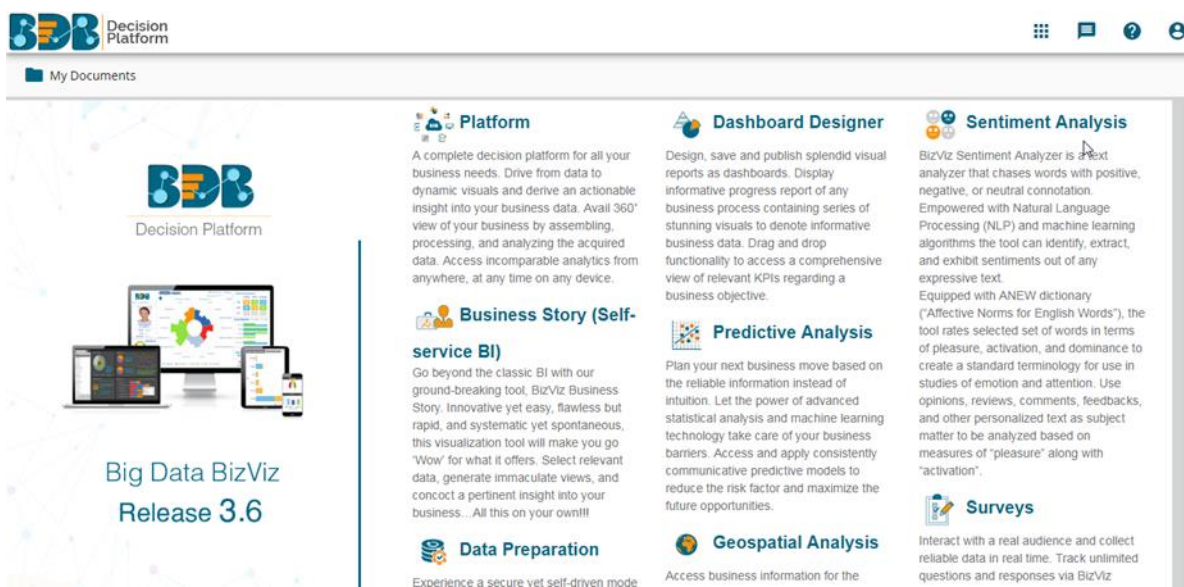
BDB Decision Platform

My Documents

BDB
Decision Platform

Big Data BizViz
Release 3.6

Platform

A complete decision platform for all your business needs. Drive from data to dynamic visuals and derive an actionable insight into your business data. Avail 360° view of your business by assembling, processing, and analyzing the acquired data. Access incomparable analytics from anywhere, at any time on any device.

Business Story (Self-service BI)

Go beyond the classic BI with our ground-breaking tool, BizViz Business Story. Innovative yet easy, flawless but rapid, and systematic yet spontaneous, this visualization tool will make you go 'Wow' for what it offers. Select relevant data, generate immaculate views, and concoct a pertinent insight into your business…All this on your own!!!

Data Preparation

Experience a secure yet self-driven mode

Dashboard Designer

Design, save and publish splendid visual reports as dashboards. Display informative progress report of any business process containing series of stunning visuals to denote informative business data. Drag and drop functionality to access a comprehensive view of relevant KPIs regarding a business objective.

Predictive Analysis

Plan your next business move based on the reliable information instead of intuition. Let the power of advanced statistical analysis and machine learning technology take care of your business barriers. Access and apply consistently communicative predictive models to reduce the risk factor and maximize the future opportunities.

Geospatial Analysis

Access business information for the

Sentiment Analysis

BizViz Sentiment Analyzer is a text analyzer that chases words with positive, negative, or neutral connotation. Empowered with Natural Language Processing (NLP) and machine learning algorithms the tool can identify, extract, and exhibit sentiments out of any expressive text.
Equipped with ANEW dictionary ("Affective Norms for English Words"), the tool rates selected set of words in terms of pleasure, activation, and dominance to create a standard terminology for use in studies of emotion and attention. Use opinions, reviews, comments, feedbacks, and other personalized text as subject matter to be analyzed based on measures of "pleasure" along with "activation".

Surveys

Interact with a real audience and collect reliable data in real time. Track unlimited questions and responses via BizViz